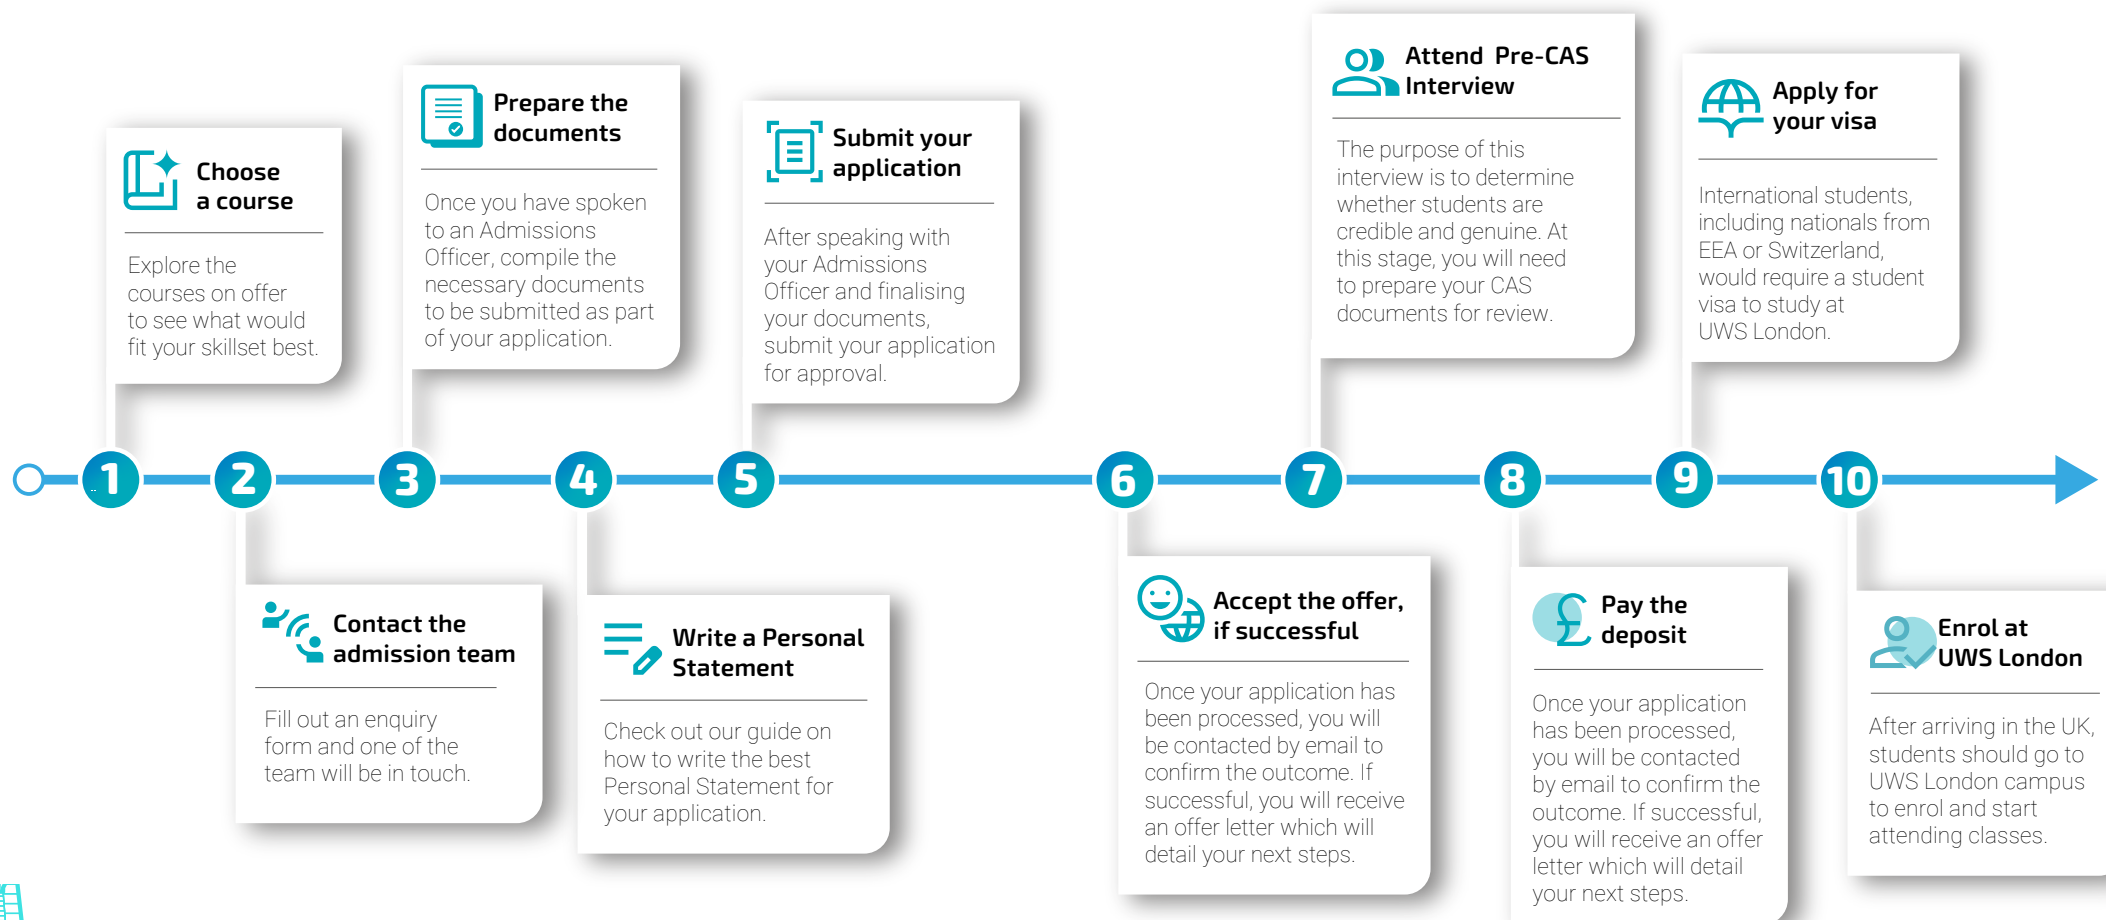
Choose a course

Explore the courses on offer to see what would fit your skillset best.

Contact the admission team

Fill out an enquiry form and one of the team will be in touch.

Prepare the documents

Once you have spoken to an Admissions Officer, compile the necessary documents to be submitted as part of your application.

Write a Personal Statement

Check out our guide on how to write the best Personal Statement for your application.

Submit your application

After speaking with your Admissions Officer and finalising your documents, submit your application for approval.

Accept the offer, if successful

Once your application has been processed, you will be contacted by email to confirm the outcome. If successful, you will receive an offer letter which will detail your next steps.

Attend Pre-CAS Interview

The purpose of this interview is to determine whether students are credible and genuine. At this stage, you will need to prepare your CAS documents for review.

Pay the deposit

Once your application has been processed, you will be contacted by email to confirm the outcome. If successful, you will receive an offer letter which will detail your next steps.

Apply for your visa

International students, including nationals from EEA or Switzerland, would require a student visa to study at UWS London.

Enrol at UWS London

After arriving in the UK, students should go to UWS London campus to enrol and start attending classes.

1 2 3 4 5 6 7 8 9 10